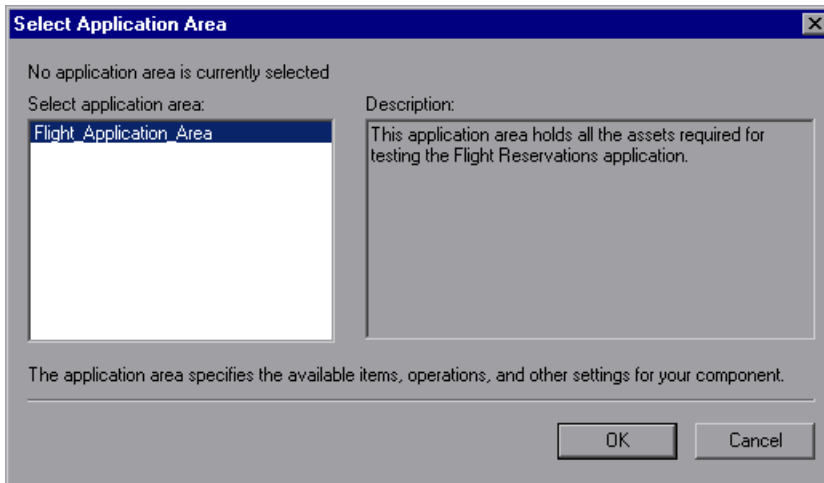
Select Application Area

No application area is currently selected

Select application area:

Flight_Application_Area

Description:

This application area holds all the assets required for testing the Flight Reservations application.

The application area specifies the available items, operations, and other settings for your component.

OK

Cancel